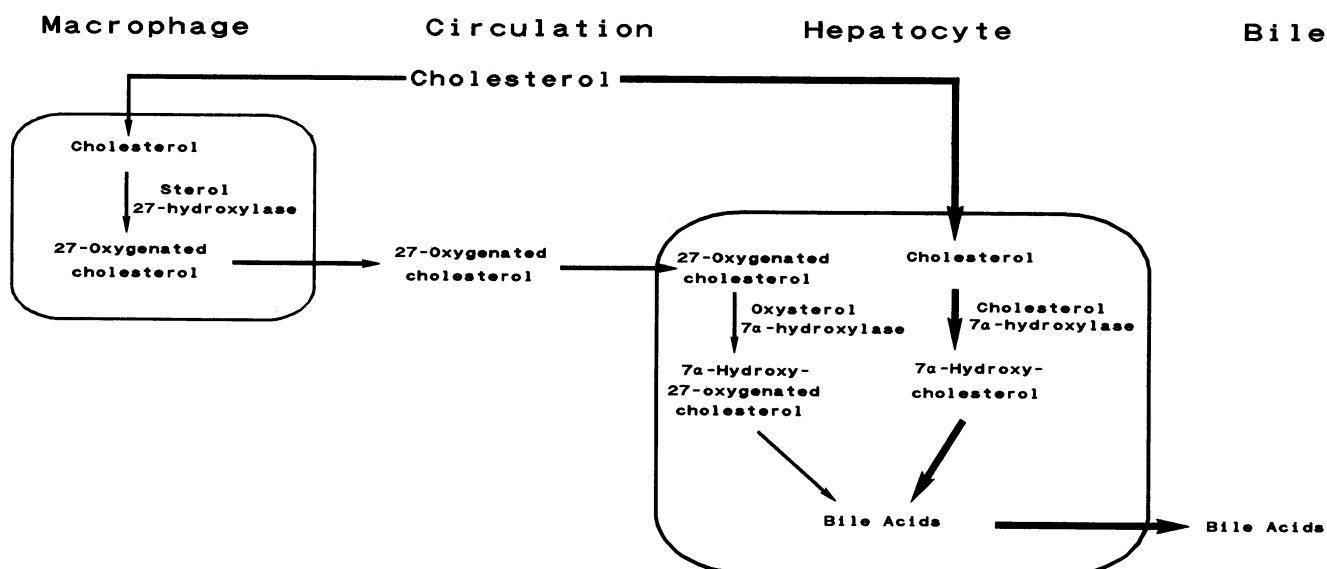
Macrophage

Circulation

Hepatocyte

Bile

Cholesterol

Cholesterol

Sterol 27-hydroxylase

27-Oxygenated cholesterol

27-Oxygenated cholesterol

27-Oxygenated cholesterol

Oxysterol 7α-hydroxylase

7α-Hydroxy-27-oxygenated cholesterol

Cholesterol

Cholesterol 7α-hydroxylase

7α-Hydroxy-cholesterol

Bile Acids

Bile Acids